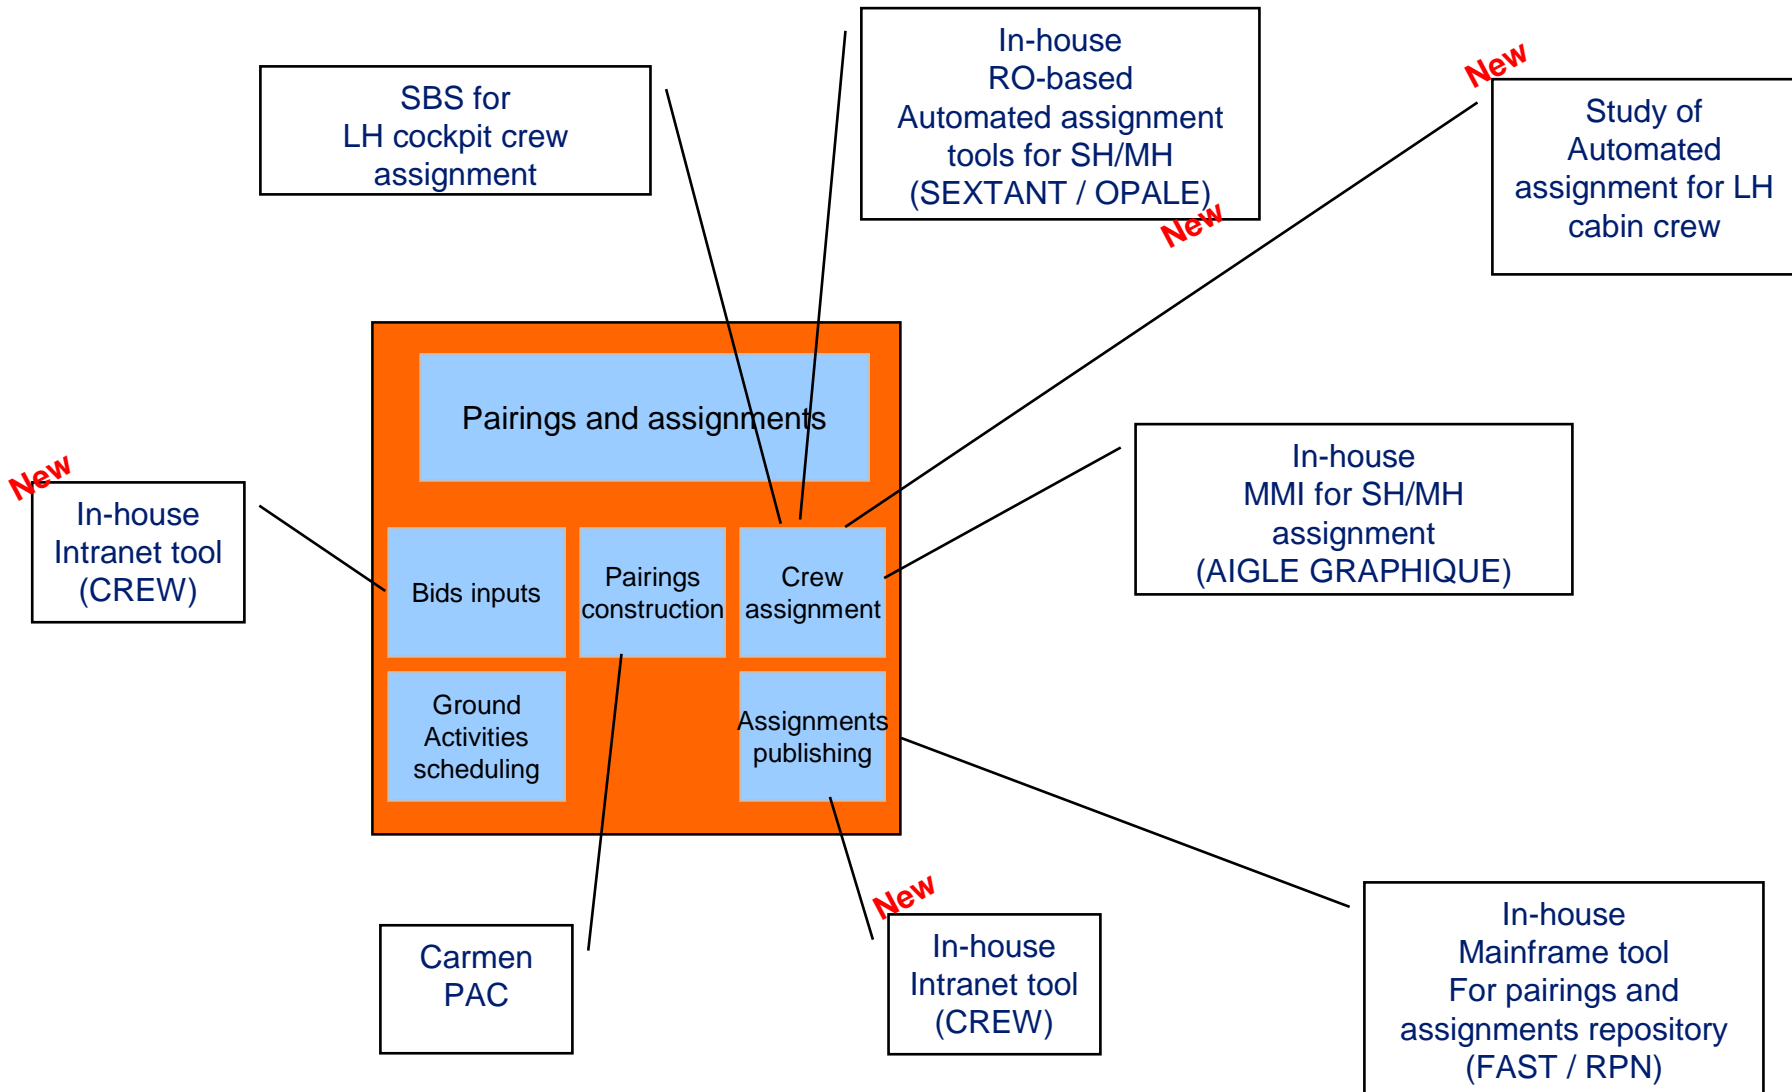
SBS for
LH cockpit crew
assignment

In-house
RO-based
Automated assignment
tools for SH/MH
(SEXTANT / OPALE)

New

New

Study of
Automated
assignment for LH
cabin crew

Pairings and assignments

New

In-house
Intranet tool
(CREW)

Bids inputs

Pairings
construction

Crew
assignment

In-house
MMI for SH/MH
assignment
(AIGLE GRAPHIQUE)

Ground
Activities
scheduling

Assignments
publishing

New

Carmen
PAC

In-house
Intranet tool
(CREW)

In-house
Mainframe tool
For pairings and
assignments repository
(FAST / RPN)